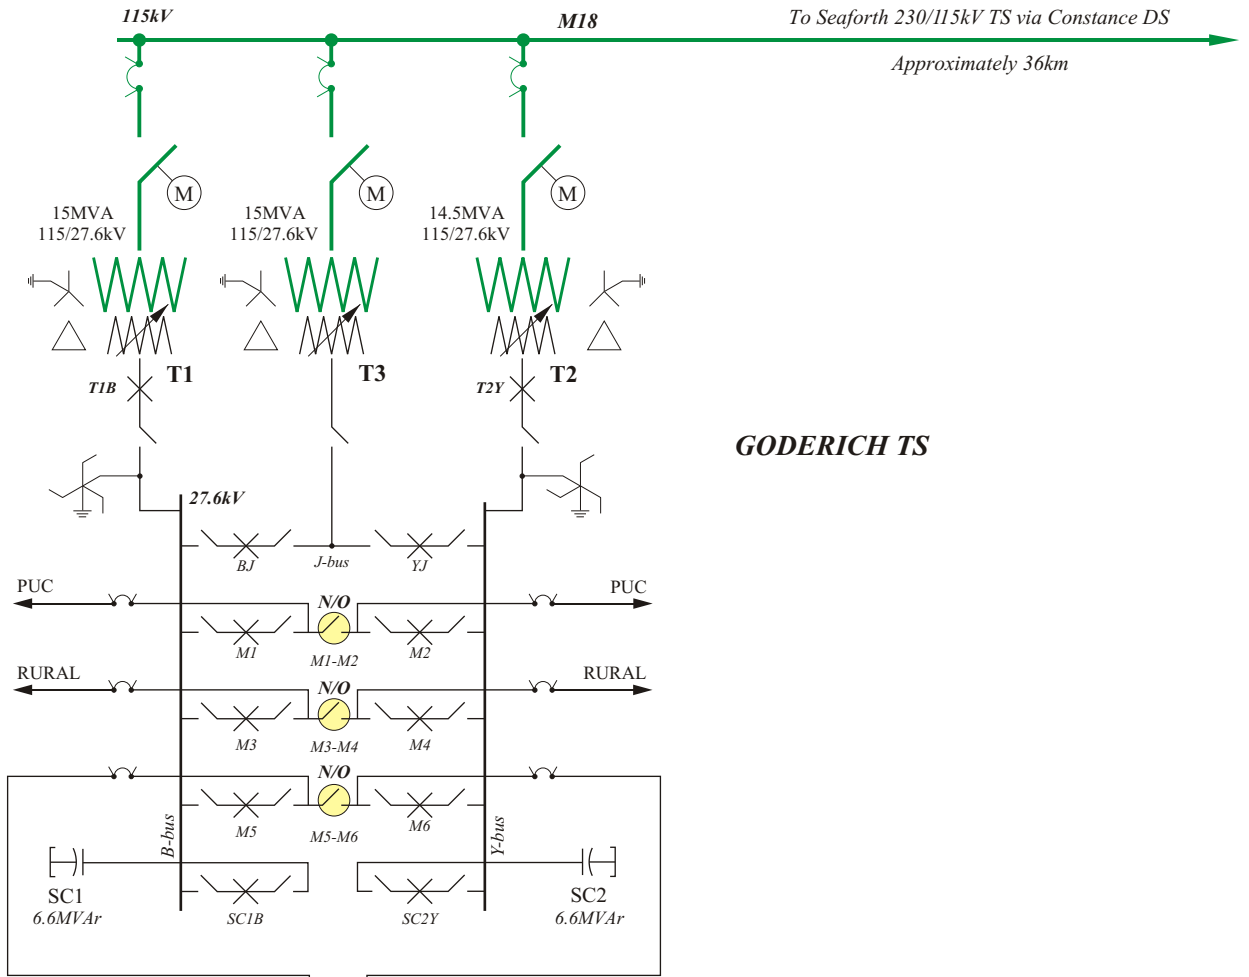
115kV

M18

To Seaforth 230/115kV TS via Constance DS

Approximately 36km

M

M

M

15MVA
115/27.6kV

15MVA
115/27.6kV

14.5MVA
115/27.6kV

T1

T3

T2

T1B

T2Y

GODERICH TS

27.6kV

BJ

J-bus

YJ

PUC

PUC

N/O

M1

M1-M2

M2

RURAL

RURAL

N/O

M3

M3-M4

M4

N/O

M5

M5-M6

M6

B-bus

Y-bus

SC1
6.6MVAr

SC1B

SC2Y

SC2
6.6MVAr